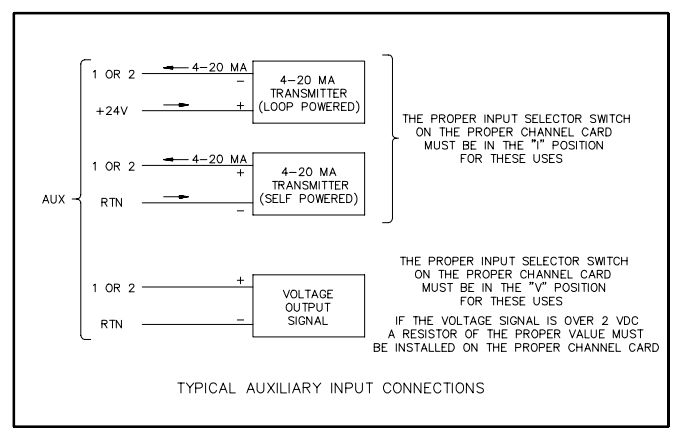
AUX

1 OR 2

4–20 MA

–

4–20 MA
TRANSMITTER
(LOOP POWERED)

+24V

+

1 OR 2

4–20 MA

+

4–20 MA
TRANSMITTER
(SELF POWERED)

RTN

–

THE PROPER INPUT SELECTOR SWITCH ON THE PROPER CHANNEL CARD MUST BE IN THE "I" POSITION FOR THESE USES

1 OR 2

+

VOLTAGE
OUTPUT
SIGNAL

RTN

–

THE PROPER INPUT SELECTOR SWITCH ON THE PROPER CHANNEL CARD MUST BE IN THE "V" POSITION FOR THESE USES

IF THE VOLTAGE SIGNAL IS OVER 2 VDC A RESISTOR OF THE PROPER VALUE MUST BE INSTALLED ON THE PROPER CHANNEL CARD

TYPICAL AUXILIARY INPUT CONNECTIONS